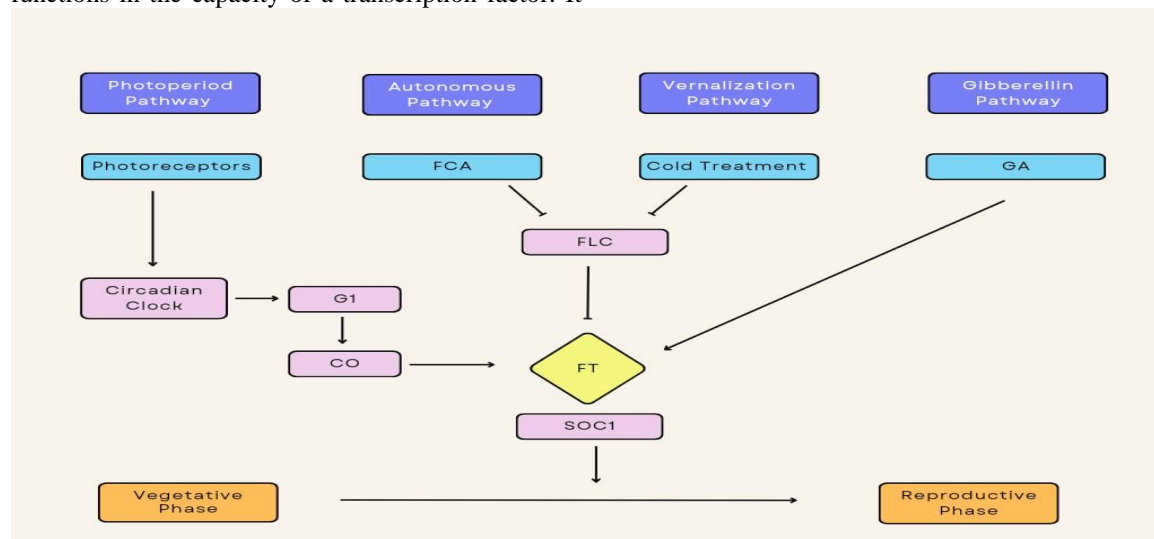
functions in the capacity of a transcription factor. I

Photoperiod Pathway

Autonomous Pathway

Vernalization Pathway

Gibberellin Pathway

Photoreceptors

FCA

Cold Treatment

GA

FLC

Circadian Clock

G1

CO

FT

SOC1

Vegetative Phase

Reproductive Phase